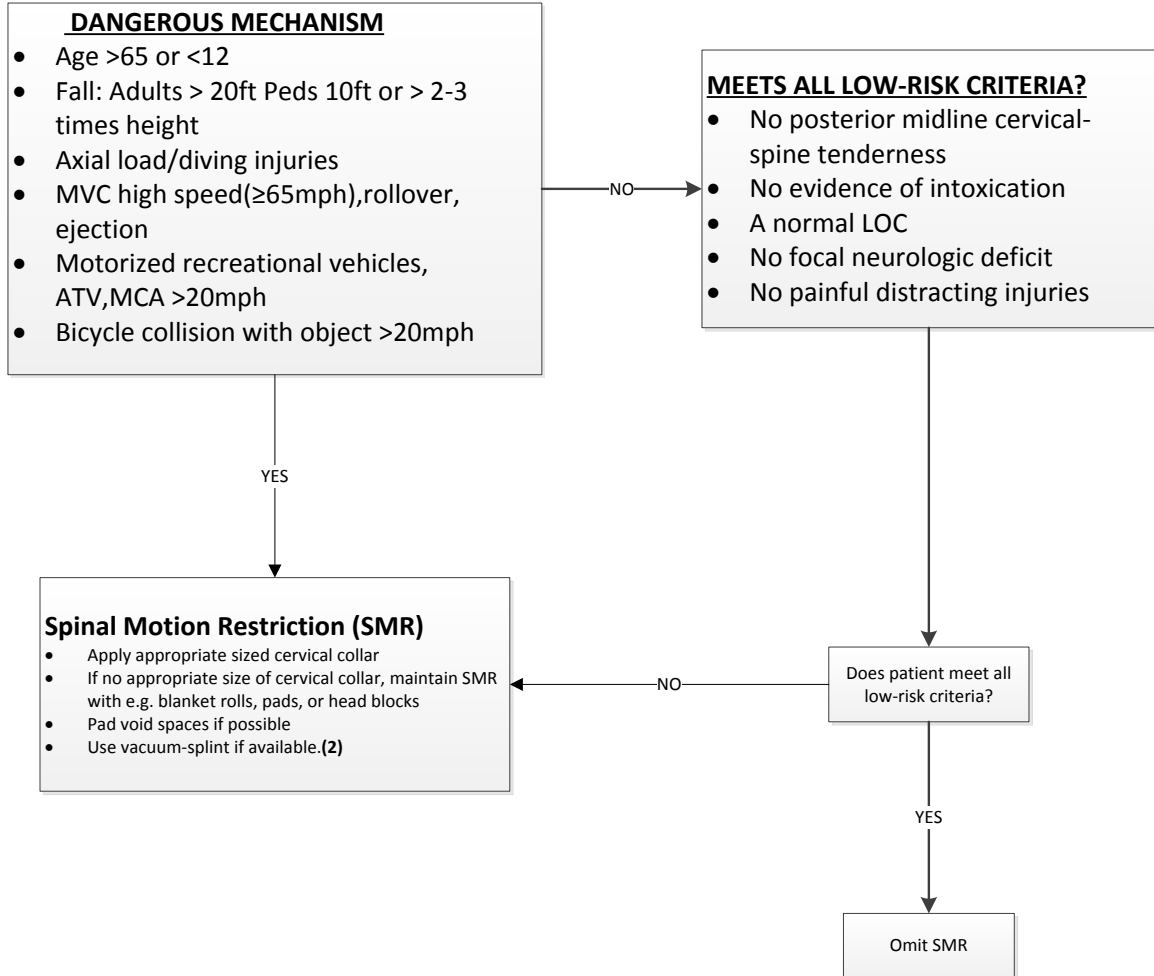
DANGEROUS MECHANISM
- Age >65 or <12
- Fall: Adults > 20ft Peds 10ft or > 2-3 times height
- Axial load/diving injuries
- MVC high speed(≥65mph),rollover, ejection
- Motorized recreational vehicles, ATV,MCA >20mph
- Bicycle collision with object >20mph

NO

MEETS ALL LOW-RISK CRITERIA?
- No posterior midline cervical-spine tenderness
- No evidence of intoxication
- A normal LOC
- No focal neurologic deficit
- No painful distracting injuries

YES

Spinal Motion Restriction (SMR)
- Apply appropriate sized cervical collar
- If no appropriate size of cervical collar, maintain SMR with e.g. blanket rolls, pads, or head blocks
- Pad void spaces if possible
- Use vacuum-splint if available.**(2)**

NO

Does patient meet all low-risk criteria?

YES

Omit SMR